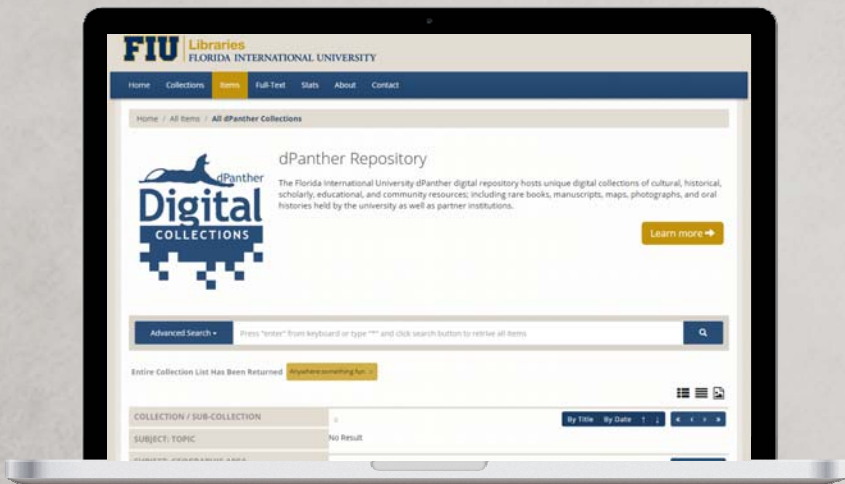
FIU Libraries
FLORIDA INTERNATIONAL UNIVERSITY

Home Collections Items Full-Text Stats About Contact

Home / All Items / All dPanther Collections

dPanther
Digital
COLLECTIONS

dPanther Repository

The Florida International University dPanther digital repository hosts unique digital collections of cultural, historical, scholarly, educational, and community resources; including rare books, manuscripts, maps, photographs, and oral histories held by the university as well as partner institutions.

Learn more

Advanced Search
Press "enter" from keyboard or type "*" and click search button to retrive all items

Entire Collection List Has Been Returned
Anywhere something fun ×

COLLECTION / SUB-COLLECTION
By Title By Date

SUBJECT: TOPIC
No Result

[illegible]